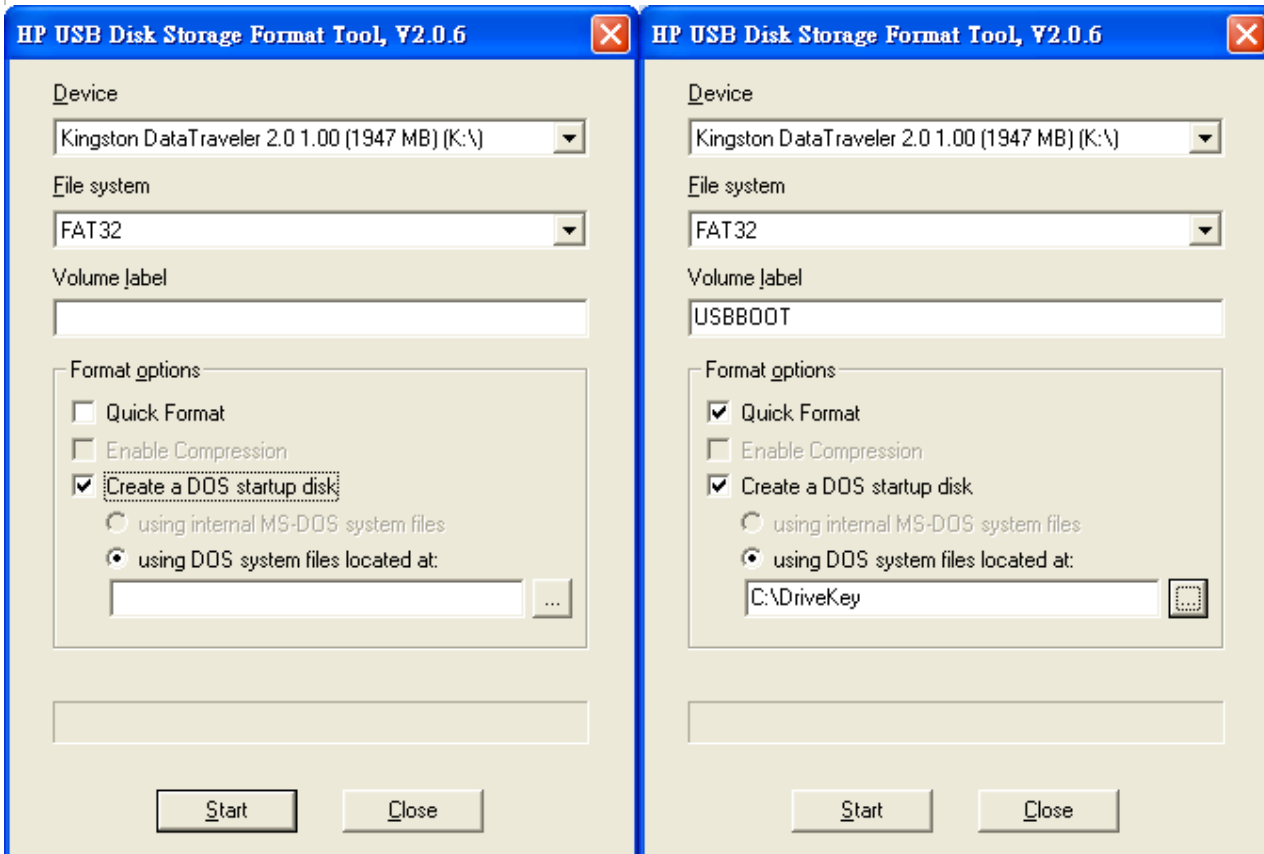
HP USB Disk Storage Format Tool, V2.0.6

Device

Kingston DataTraveler 2.0 1.00 (1947 MB) (K:\)

File system

FAT32

Volume label

Format options

Quick Format

Enable Compression

Create a DOS startup disk

using internal MS-DOS system files

using DOS system files located at:

...

Start

Close

HP USB Disk Storage Format Tool, V2.0.6

Device

Kingston DataTraveler 2.0 1.00 (1947 MB) (K:\)

File system

FAT32

Volume label

USBBOOT

Format options

Quick Format

Enable Compression

Create a DOS startup disk

using internal MS-DOS system files

using DOS system files located at:

C:\DriveKey

Start

Close